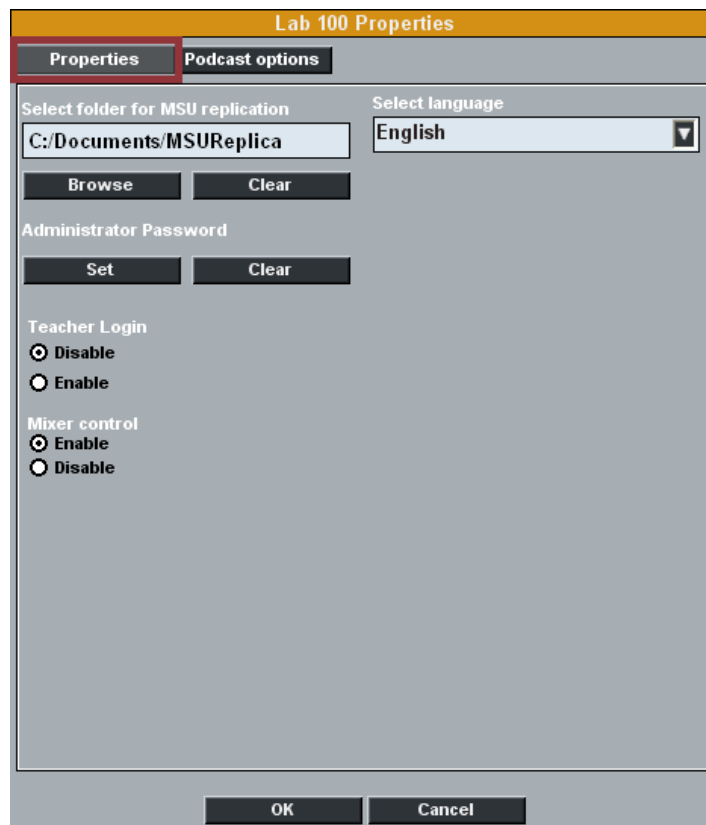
Lab 100 Properties

Properties
Podcast options

Select folder for MSU replication
C:/Documents/MSUReplica
Browse
Clear

Select language
English

Administrator Password
Set
Clear

Teacher Login
Disable
Enable

Mixer control
Enable
Disable

OK
Cancel